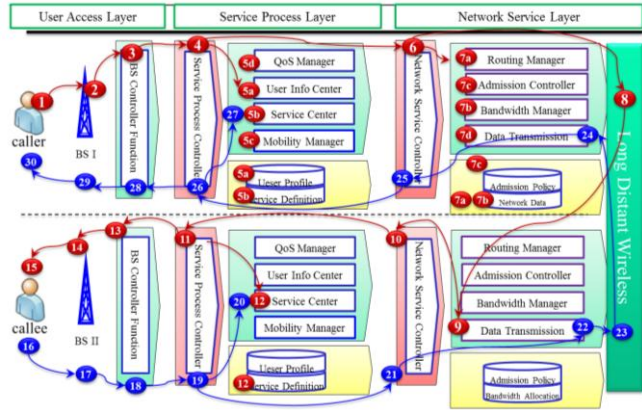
User Access Layer

Service Process Layer

Network Service Layer

1
2
3
4
5d
5a
5b
5c
6
7a
7c
7b
7d
8

caller

BS I

BS Controller Function

Service Process Controller

QoS Manager

User Info Center

Service Center

Mobility Manager

27

5a

5b

User Profile

Service Definition

Network Service Controller

Routing Manager

Admission Controller

Bandwidth Manager

Data Transmission

24

7c

Admission Policy

7a

7b

Network Data

Long Distant Wireless

30

29

28

26

25

13
14
15
11
10

callee

BS II

BS Controller Function

Service Process Controller

QoS Manager

User Info Center

20

12

Service Center

Mobility Manager

12

User Profile

Service Definition

Network Service Controller

Routing Manager

Admission Controller

Bandwidth Manager

9

Data Transmission

22

23

Admission Policy

Bandwidth Allocation

16

17

18

19

21